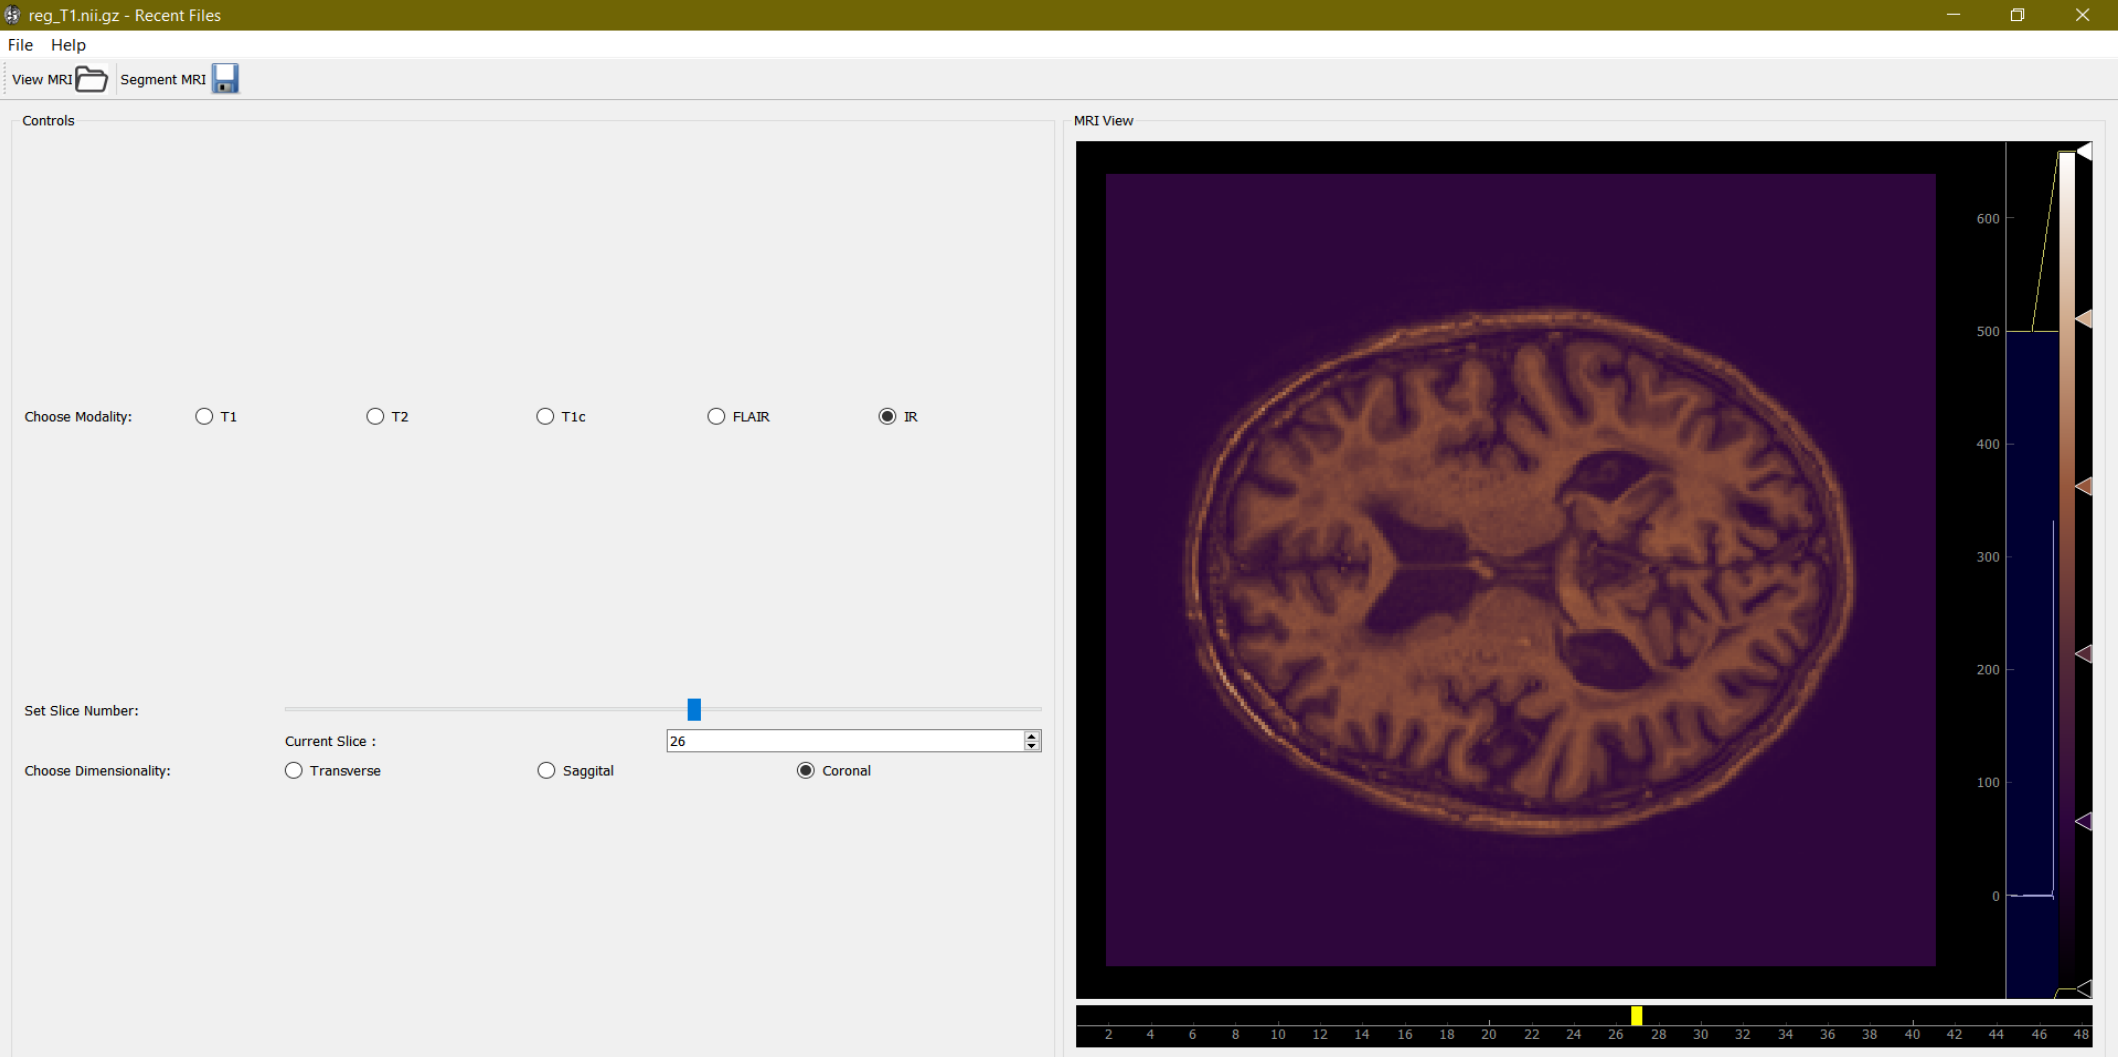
reg_T1.nii.gz - Recent Files

File Help

View MRI Segment MRI

Controls

Choose Modality: T1 T2 T1c FLAIR IR

Set Slice Number:

Current Slice : 26

Choose Dimensionality: Transverse Saggital Coronal

MRI View

600
500
400
300
200
100
0

2 4 6 8 10 12 14 16 18 20 22 24 26 28 30 32 34 36 38 40 42 44 46 48